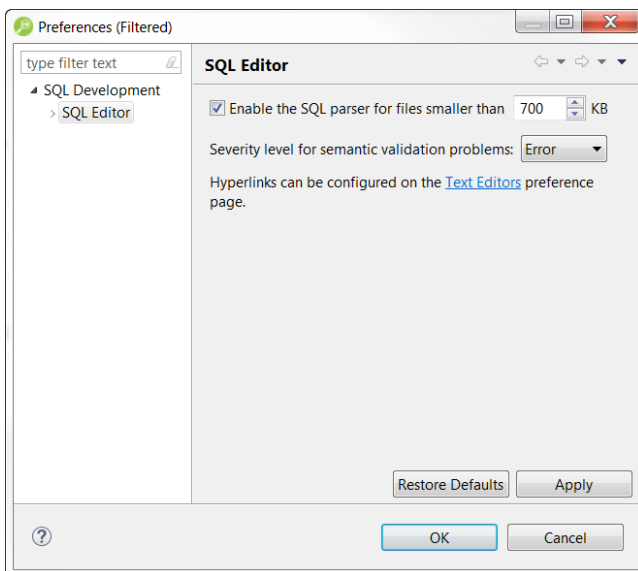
Preferences (Filtered)

type filter text

SQL Development
SQL Editor

SQL Editor

Enable the SQL parser for files smaller than 700 KB

Severity level for semantic validation problems: Error

Hyperlinks can be configured on the Text Editors preference page.

Restore Defaults
Apply

?

OK
Cancel